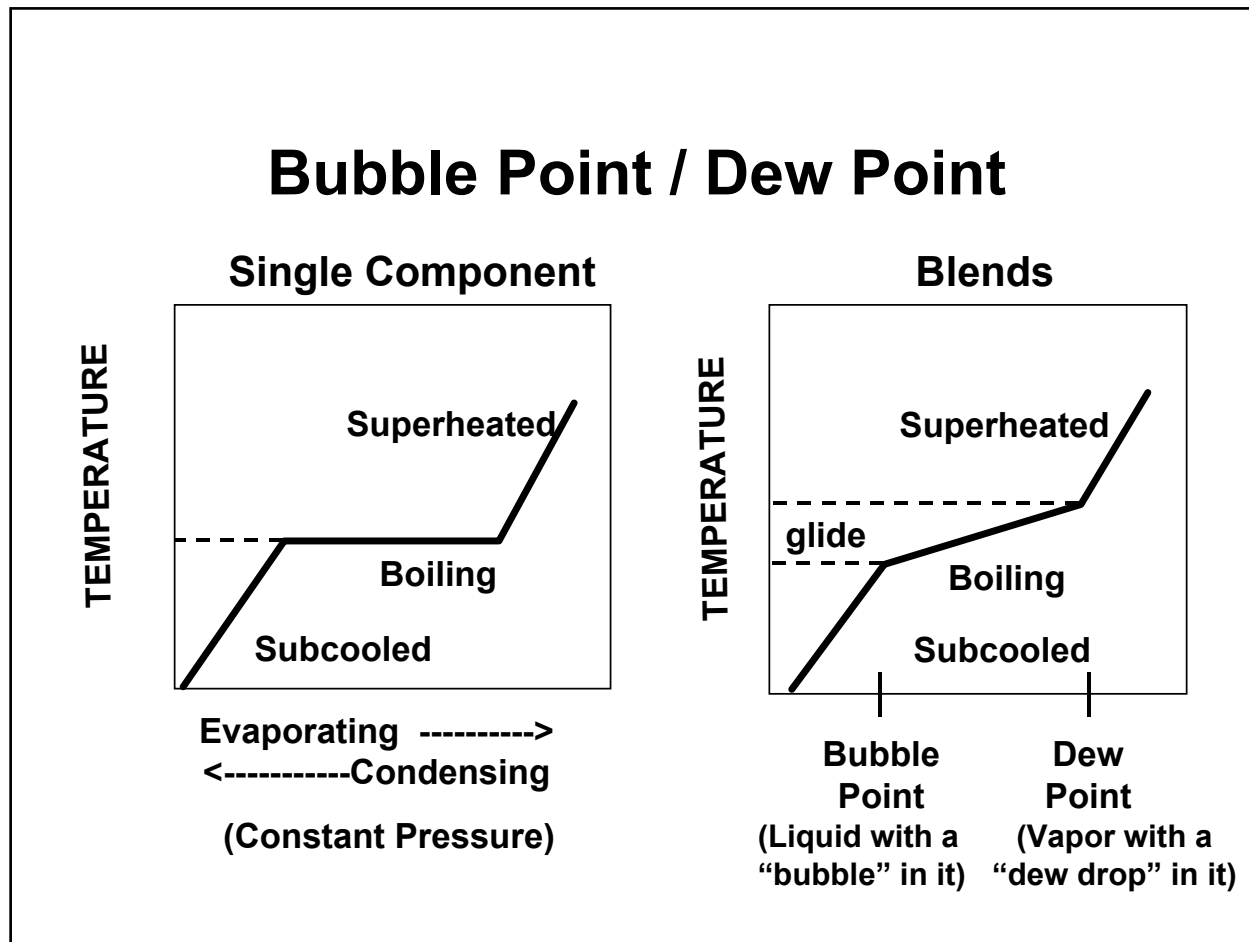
Bubble Point / Dew Point

Single Component

TEMPERATURE

Superheated

Boiling

Subcooled

Evaporating ----------->
<------------Condensing

(Constant Pressure)

Blends

TEMPERATURE

Superheated

glide

Boiling

Subcooled

Bubble Point
(Liquid with a "bubble" in it)

Dew Point
(Vapor with a "dew drop" in it)